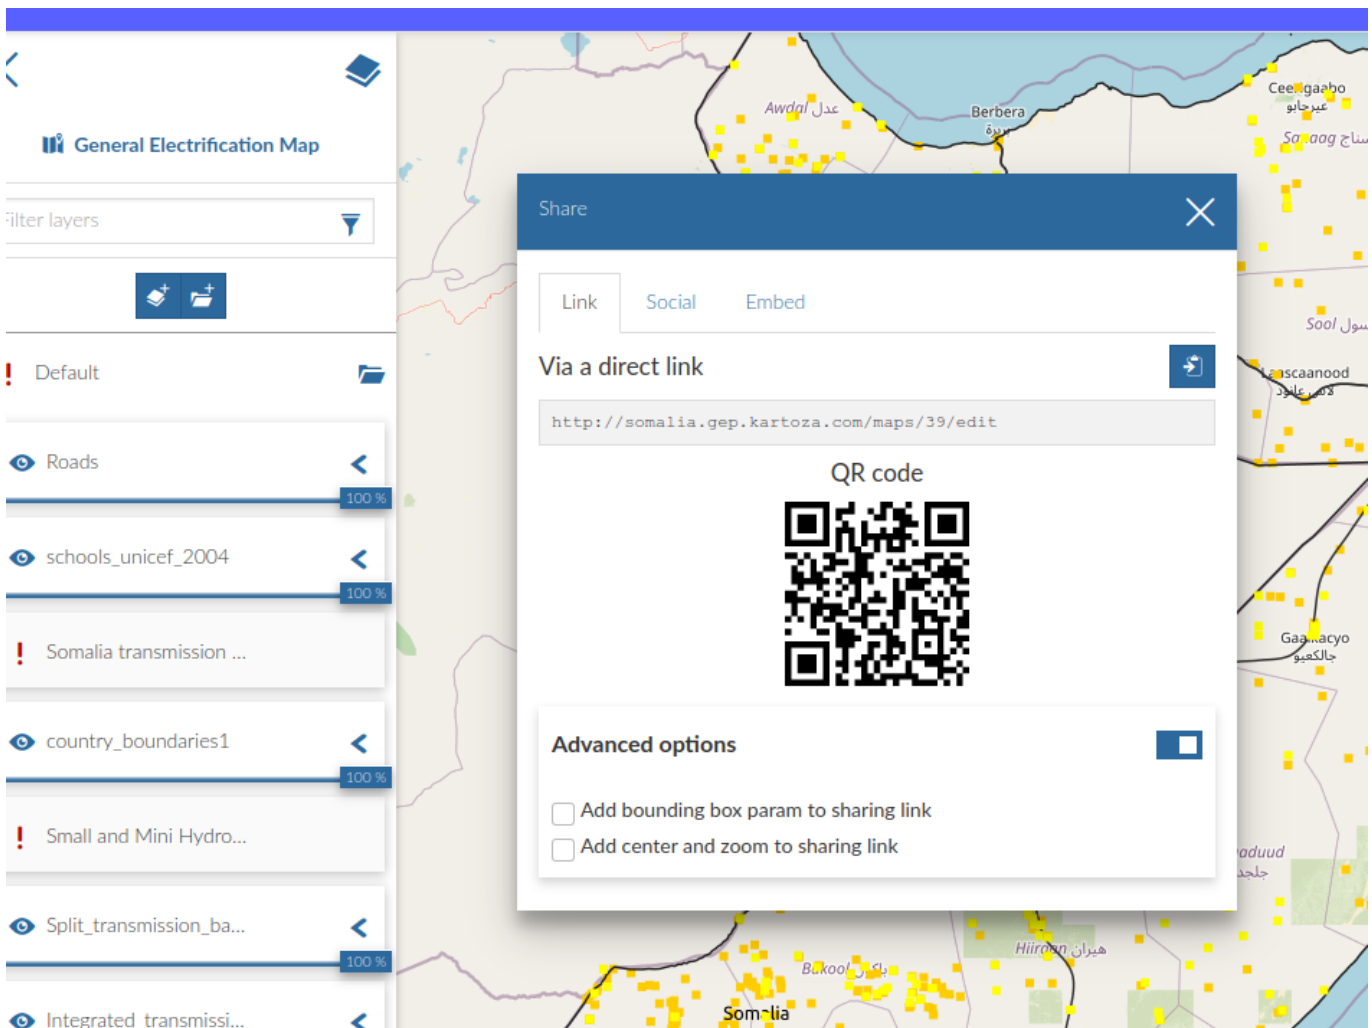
General Electrification Map

Filter layers

Default

Roads

100 %

schools_unicef_2004

100 %

Somalia transmission ...

country_boundaries1

100 %

Small and Mini Hydro...

Split_transmission_ba...

100 %

Integrated_transmissi...

Awdal عدل

Berbera

Cee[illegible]gaabo

Sa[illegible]aag

Sool

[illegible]scaanood

Gaa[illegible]acyo

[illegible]aduud

Hiiraan

Bakool

Somalia

Share

Link Social Embed

Via a direct link

http://somalia.gep.kartoza.com/maps/39/edit

QR code

Advanced options

Add bounding box param to sharing link

Add center and zoom to sharing link